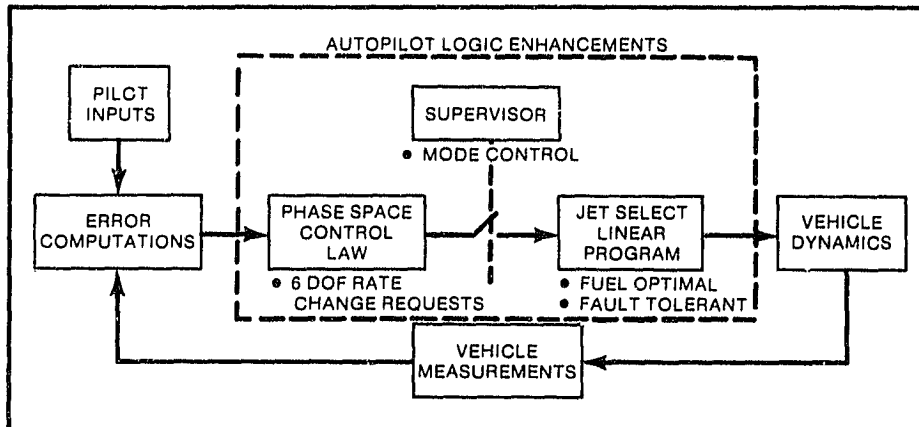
AUTOPILOT LOGIC ENHANCEMENTS

PILCT INPUTS

SUPERVISOR

• MODE CONTROL

ERROR COMPUTATIONS

PHASE SPACE CONTROL LAW

• 6 DOF RATE CHANGE REQUESTS

JET SELECT LINEAR PROGRAM

• FUEL OPTIMAL
• FAULT TOLERANT

VEHICLE DYNAMICS

VEHICLE MEASUREMENTS